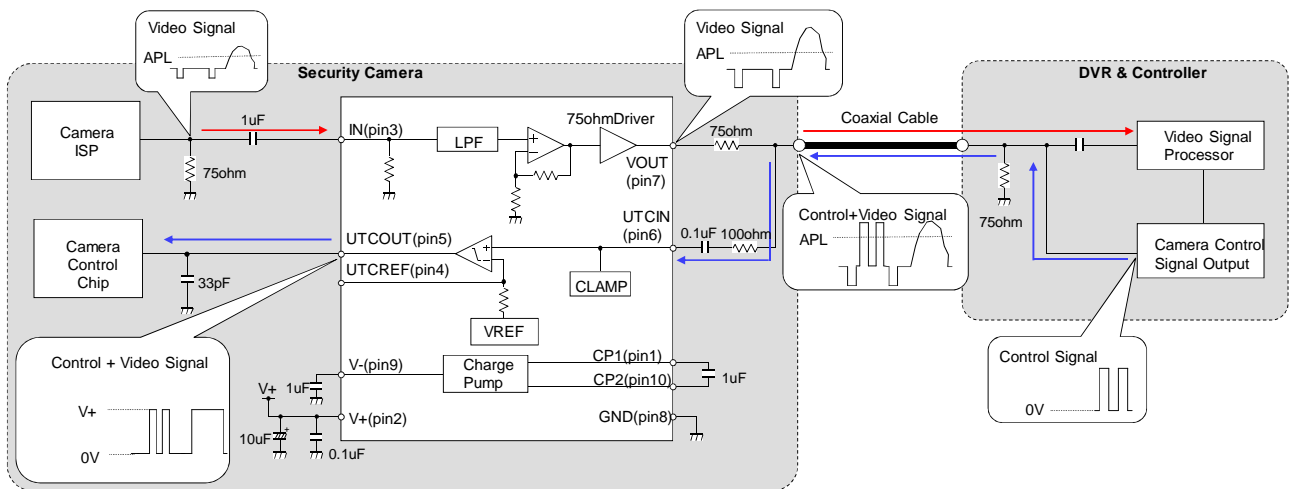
Video Signal
APL

Security Camera

Camera ISP

1uF

75ohm

IN(pin3)

LPF

75ohmDriver

VOUT (pin7)

Video Signal
APL

75ohm

Coaxial Cable

DVR & Controller

Video Signal Processor

75ohm

Camera Control Signal Output

Camera Control Chip

33pF

UTCOUT(pin5)

UTCREF(pin4)

UTCIN (pin6)

0.1uF 100ohm

CLAMP

VREF

Control+Video Signal
APL

Control Signal
0V

Control + Video Signal
V+
0V

V+
1uF
10uF
0.1uF

V-(pin9)
V+(pin2)

Charge Pump

CP1(pin1)
CP2(pin10)
1uF
GND(pin8)